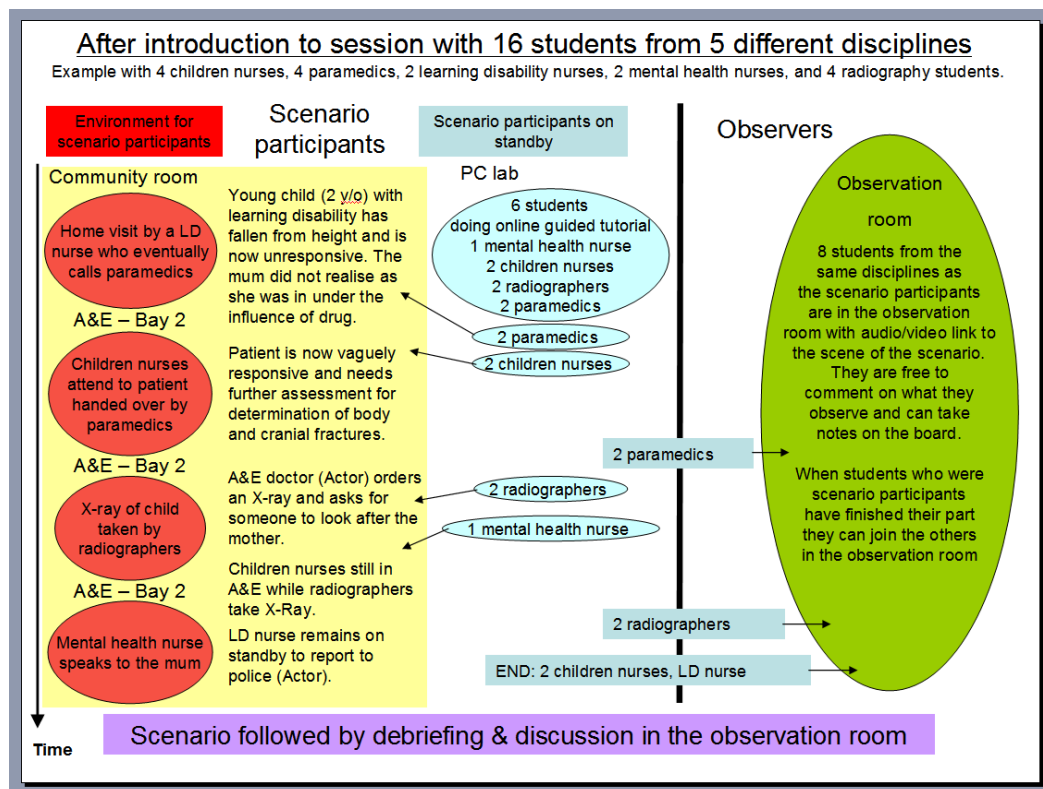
After introduction to session with 16 students from 5 different disciplines

Example with 4 children nurses, 4 paramedics, 2 learning disability nurses, 2 mental health nurses, and 4 radiography students.

Environment for scenario participants

Scenario participants

Scenario participants on standby

Observers

Community room

Home visit by a LD nurse who eventually calls paramedics

Young child (2 y/o) with learning disability has fallen from height and is now unresponsive. The mum did not realise as she was in under the influence of drug.

A&E – Bay 2

Children nurses attend to patient handed over by paramedics

Patient is now vaguely responsive and needs further assessment for determination of body and cranial fractures.

A&E – Bay 2

X-ray of child taken by radiographers

A&E doctor (Actor) orders an X-ray and asks for someone to look after the mother.

A&E – Bay 2

Children nurses still in A&E while radiographers take X-Ray.

Mental health nurse speaks to the mum

LD nurse remains on standby to report to police (Actor).

PC lab

6 students doing online guided tutorial
1 mental health nurse
2 children nurses
2 radiographers
2 paramedics

2 paramedics

2 children nurses

2 radiographers

1 mental health nurse

2 paramedics

2 radiographers

END: 2 children nurses, LD nurse

Observation room

8 students from the same disciplines as the scenario participants are in the observation room with audio/video link to the scene of the scenario. They are free to comment on what they observe and can take notes on the board.

When students who were scenario participants have finished their part they can join the others in the observation room

Time

Scenario followed by debriefing & discussion in the observation room